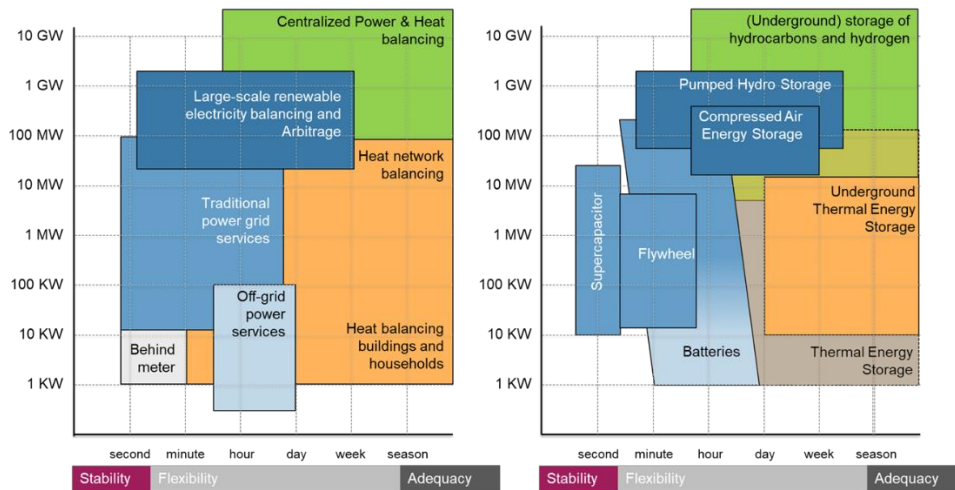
10 GW
1 GW
100 MW
10 MW
1 MW
100 KW
10 KW
1 KW

Centralized Power & Heat balancing

Large-scale renewable electricity balancing and Arbitrage

Heat network balancing

Traditional power grid services

Off-grid power services

Heat balancing buildings and households

Behind meter

second minute hour day week season

Stability Flexibility Adequacy

10 GW
1 GW
100 MW
10 MW
1 MW
100 KW
10 KW
1 KW

(Underground) storage of hydrocarbons and hydrogen

Pumped Hydro Storage

Compressed Air Energy Storage

Underground Thermal Energy Storage

Supercapacitor

Flywheel

Batteries

Thermal Energy Storage

second minute hour day week season

Stability Flexibility Adequacy